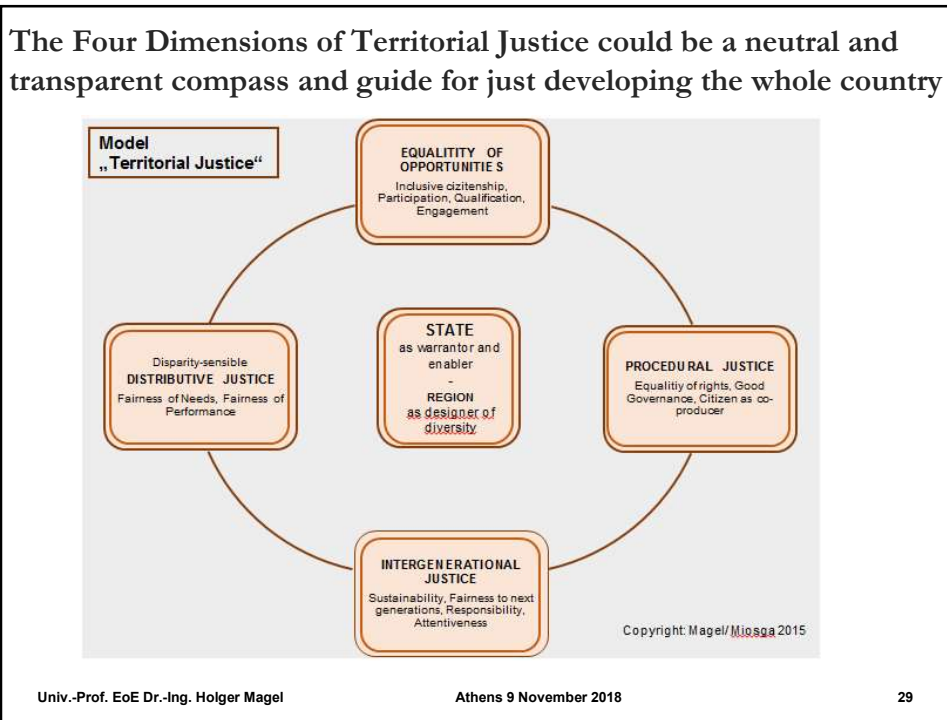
The Four Dimensions of Territorial Justice could be a neutral and transparent compass and guide for just developing the whole country

Model „Territorial Justice“

EQUALITITY OF OPPORTUNITIE S
Inclusive cizitenship, Participation, Qualification, Engagement

Disparity-sensible
DISTRIBUTIVE JUSTICE
Fairness of Needs, Fairness of Performance

STATE
as warrantor and enabler
-
REGION
as designer of diversity

PROCEDU RAL JUSTICE
Equalitiy of rights, Good Governance, Citizen as co-producer

INTERGEN ERATIONAL JUSTICE
Sustainability, Fairness to next generations, Responsibility, Attentiveness

Copyright: Magel/Miosga 2015

Univ.-Prof. EoE Dr.-Ing. Holger Magel

Athens 9 November 2018

29